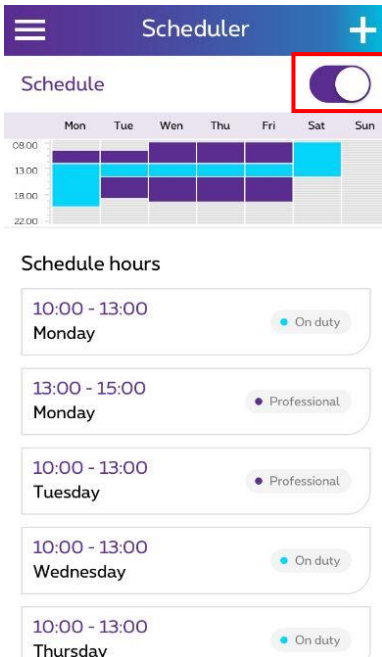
Scheduler

Schedule

| | Mon | Tue | Wen | Thu | Fri | Sat | Sun |
|---|---|---|---|---|---|---|---|
| 08.00 | | | | | | | |
| 13.00 | | | | | | | |
| 18.00 | | | | | | | |
| 22.00 | | | | | | | |

Schedule hours

10:00 - 13:00
Monday
On duty

13:00 - 15:00
Monday
Professional

10:00 - 13:00
Tuesday
Professional

10:00 - 13:00
Wednesday
On duty

10:00 - 13:00
Thursday
On duty